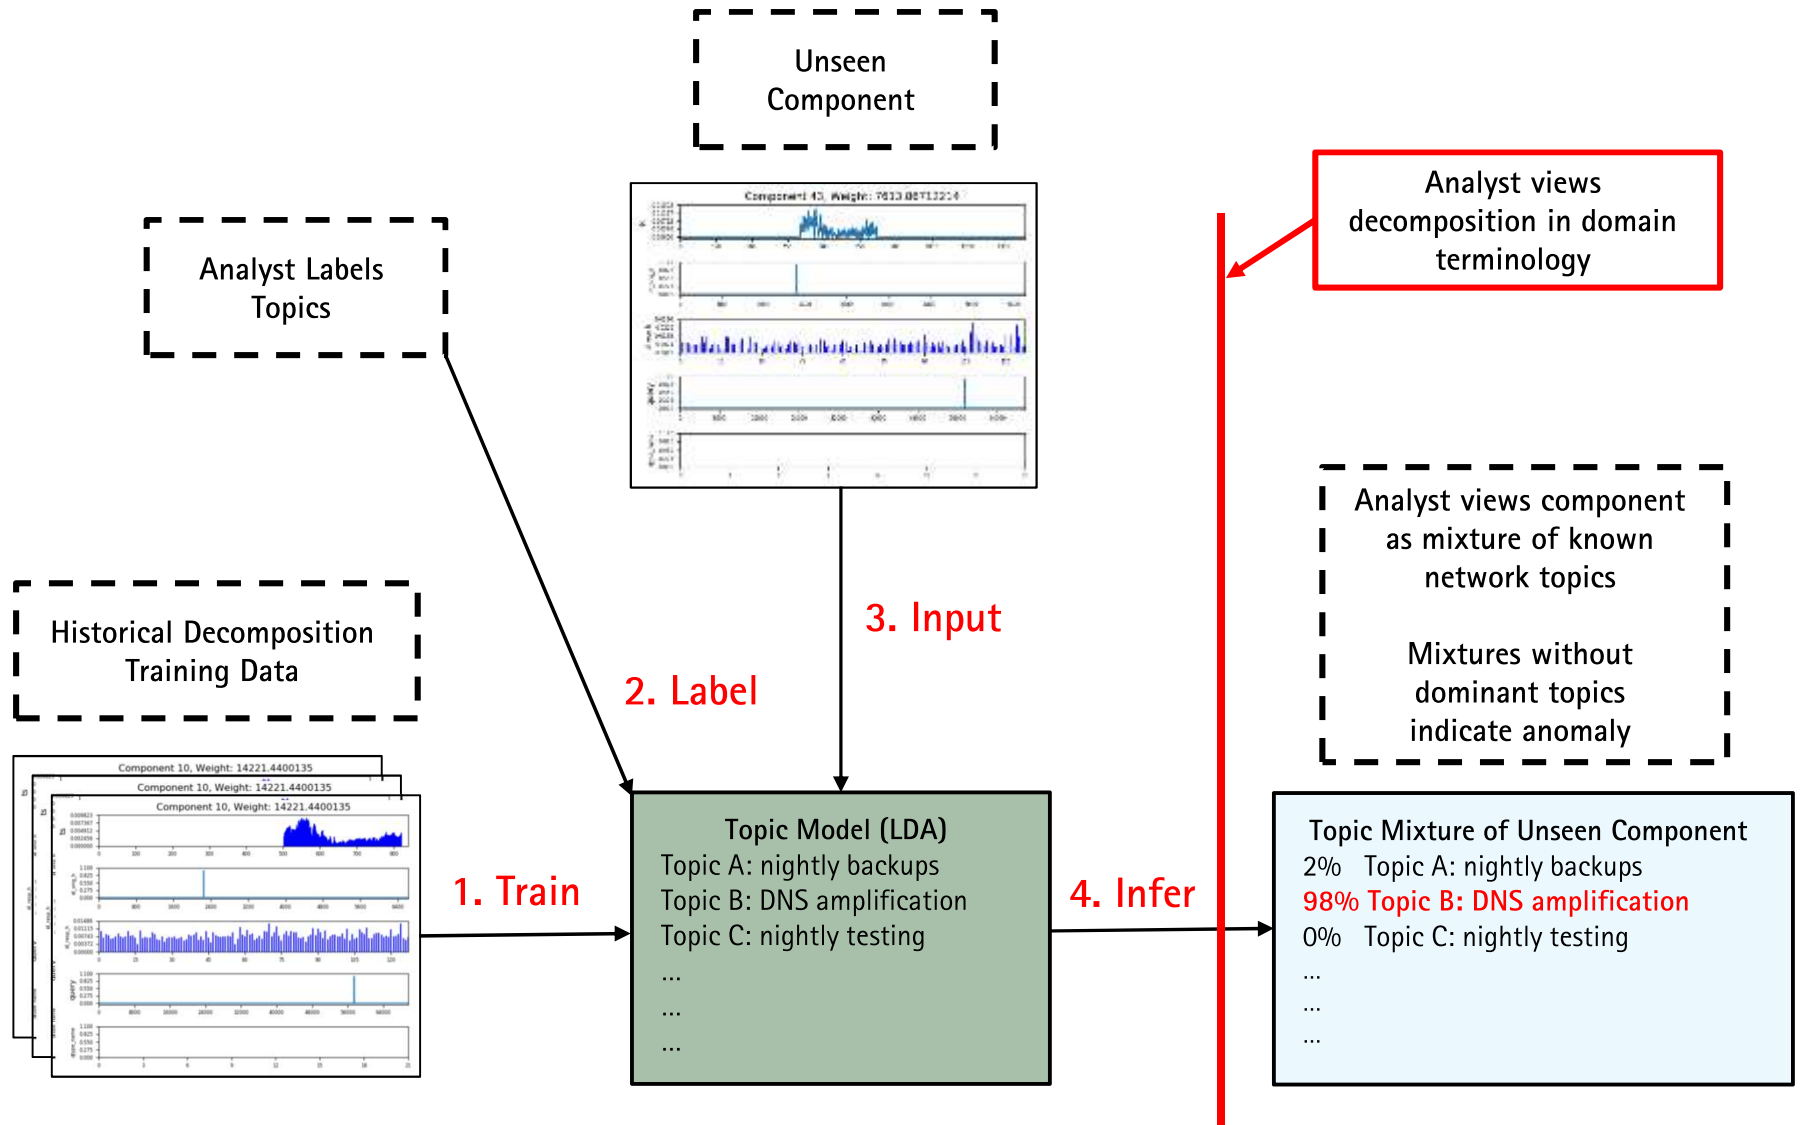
Unseen Component

Component 43, Weight: 7613.08712214

Analyst views decomposition in domain terminology

Analyst Labels Topics

Analyst views component as mixture of known network topics

Mixtures without dominant topics indicate anomaly

3. Input

Historical Decomposition Training Data

2. Label

Component 10, Weight: 14221.4400135

Component 10, Weight: 14221.4400135

Component 10, Weight: 14221.4400135

1. Train

Topic Model (LDA)
Topic A: nightly backups
Topic B: DNS amplification
Topic C: nightly testing
...
...
...

4. Infer

Topic Mixture of Unseen Component
2% Topic A: nightly backups
98% Topic B: DNS amplification
0% Topic C: nightly testing
...
...
...